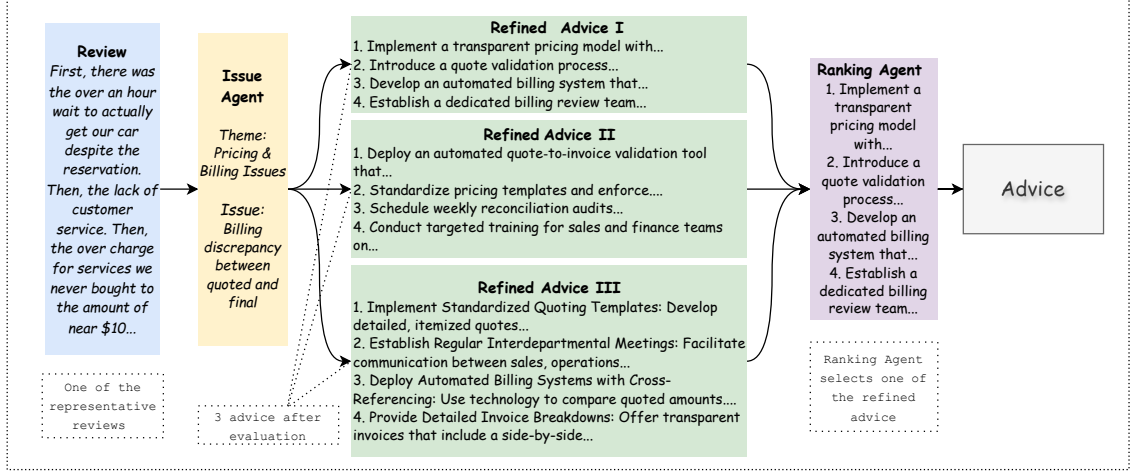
Review
First, there was the over an hour wait to actually get our car despite the reservation. Then, the lack of customer service. Then, the over charge for services we never bought to the amount of near $10...

One of the representative reviews

Issue Agent
Theme: Pricing & Billing Issues
Issue: Billing discrepancy between quoted and final

3 advice after evaluation

Refined Advice I
1. Implement a transparent pricing model with...
2. Introduce a quote validation process...
3. Develop an automated billing system that...
4. Establish a dedicated billing review team...

Refined Advice II
1. Deploy an automated quote-to-invoice validation tool that...
2. Standardize pricing templates and enforce....
3. Schedule weekly reconciliation audits...
4. Conduct targeted training for sales and finance teams on...

Refined Advice III
1. Implement Standardized Quoting Templates: Develop detailed, itemized quotes...
2. Establish Regular Interdepartmental Meetings: Facilitate communication between sales, operations...
3. Deploy Automated Billing Systems with Cross-Referencing: Use technology to compare quoted amounts....
4. Provide Detailed Invoice Breakdowns: Offer transparent invoices that include a side-by-side...

Ranking Agent
1. Implement a transparent pricing model with...
2. Introduce a quote validation process...
3. Develop an automated billing system that...
4. Establish a dedicated billing review team...

Ranking Agent selects one of the refined advice

Advice